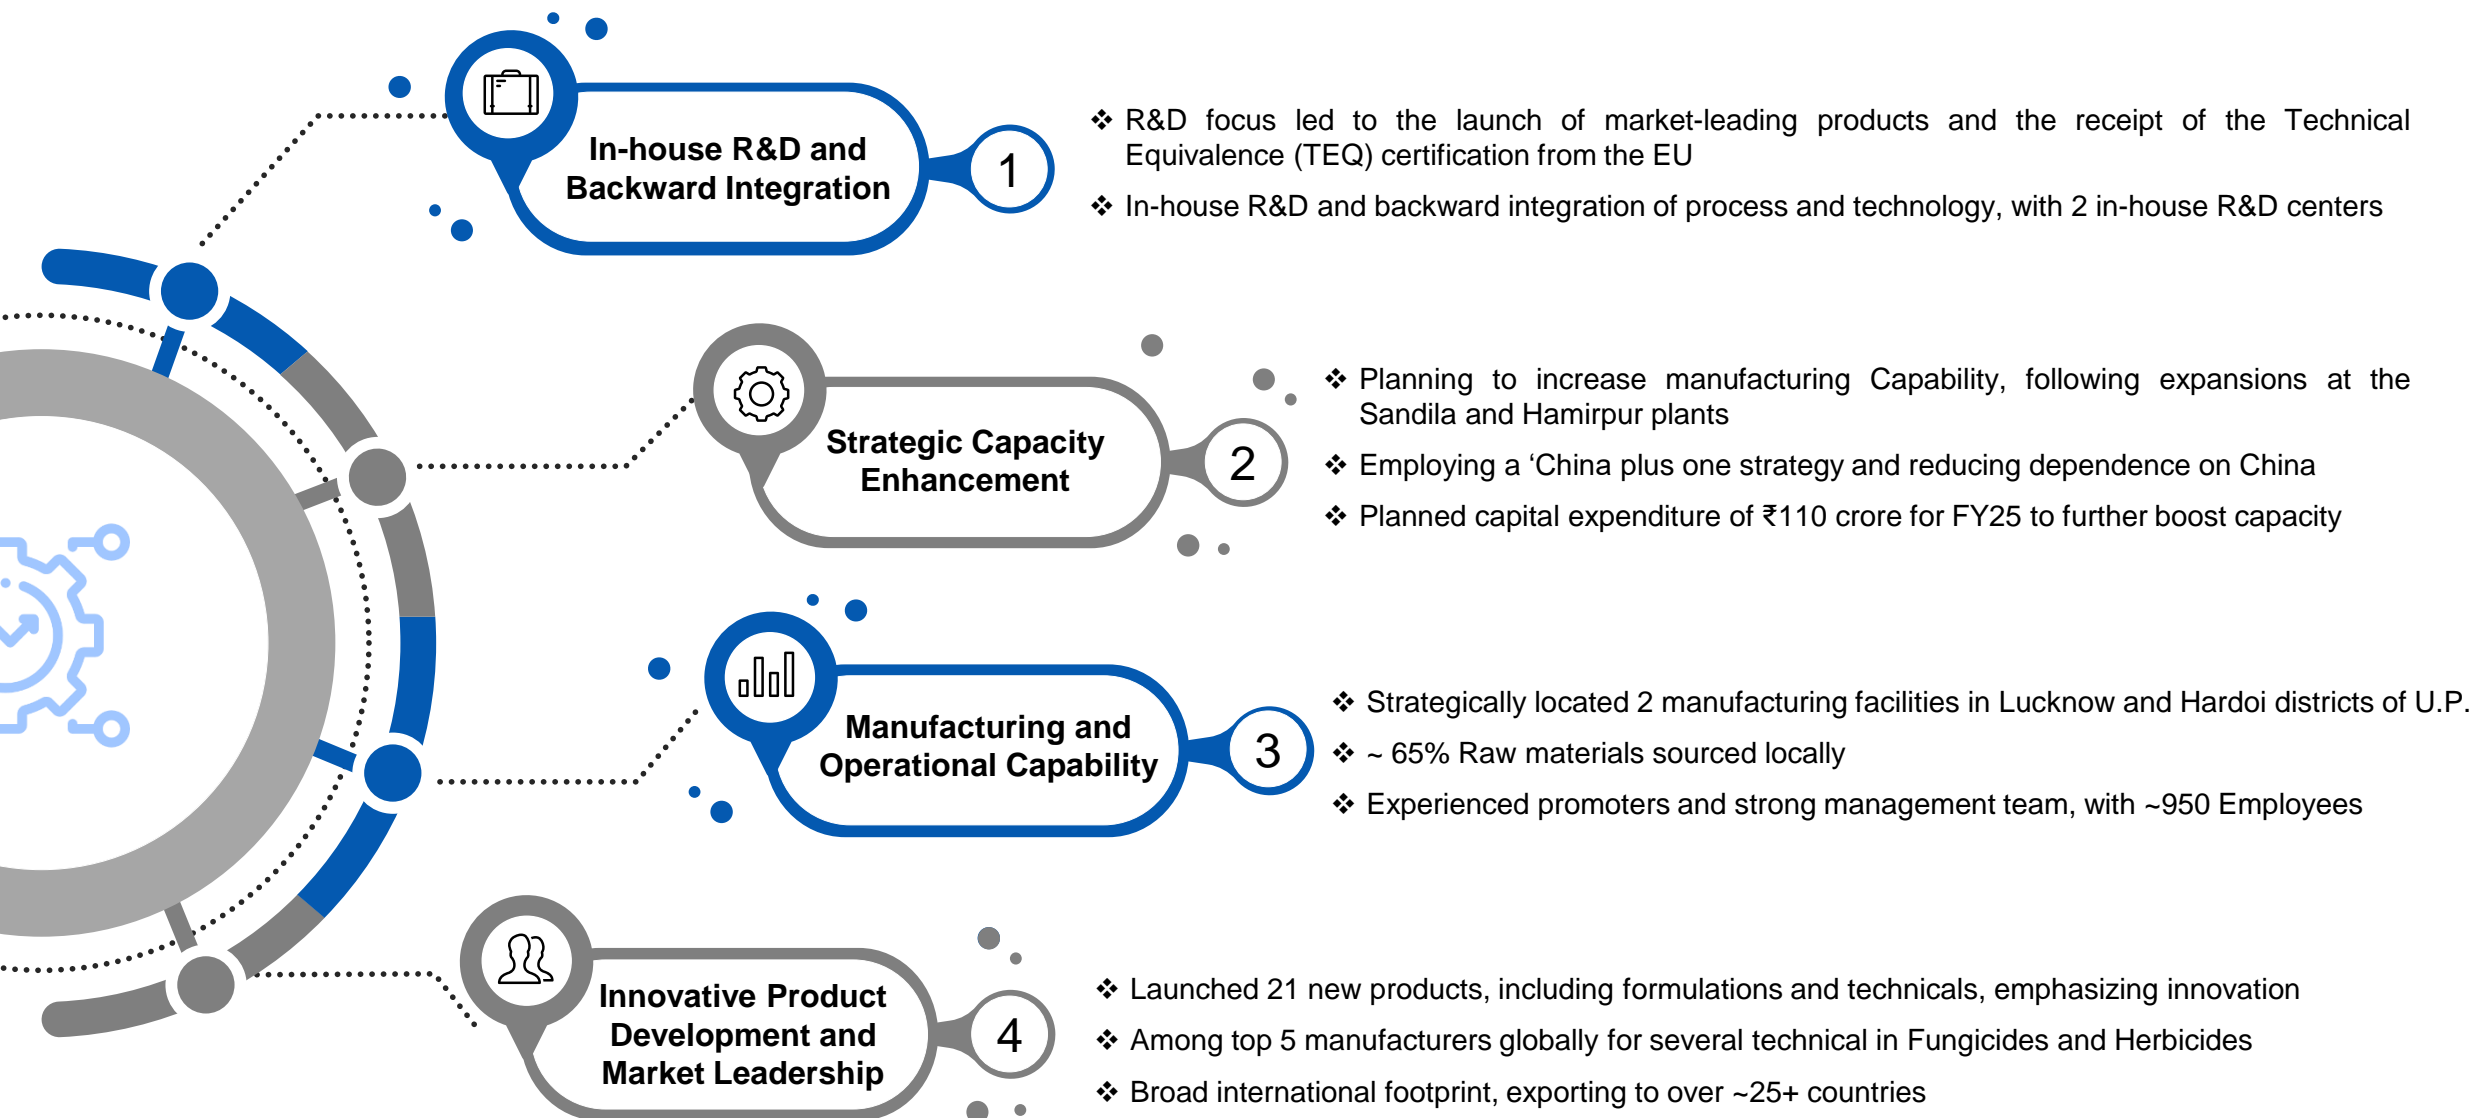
In-house R&D and Backward Integration

1

❖ R&D focus led to the launch of market-leading products and the receipt of the Technical Equivalence (TEQ) certification from the EU

❖ In-house R&D and backward integration of process and technology, with 2 in-house R&D centers

Strategic Capacity Enhancement

2

❖ Planning to increase manufacturing Capability, following expansions at the Sandila and Hamirpur plants

❖ Employing a ‘China plus one strategy and reducing dependence on China

❖ Planned capital expenditure of ₹110 crore for FY25 to further boost capacity

Manufacturing and Operational Capability

3

❖ Strategically located 2 manufacturing facilities in Lucknow and Hardoi districts of U.P.

❖ ~ 65% Raw materials sourced locally

❖ Experienced promoters and strong management team, with ~950 Employees

Innovative Product Development and Market Leadership

4

❖ Launched 21 new products, including formulations and technicals, emphasizing innovation

❖ Among top 5 manufacturers globally for several technical in Fungicides and Herbicides

❖ Broad international footprint, exporting to over ~25+ countries